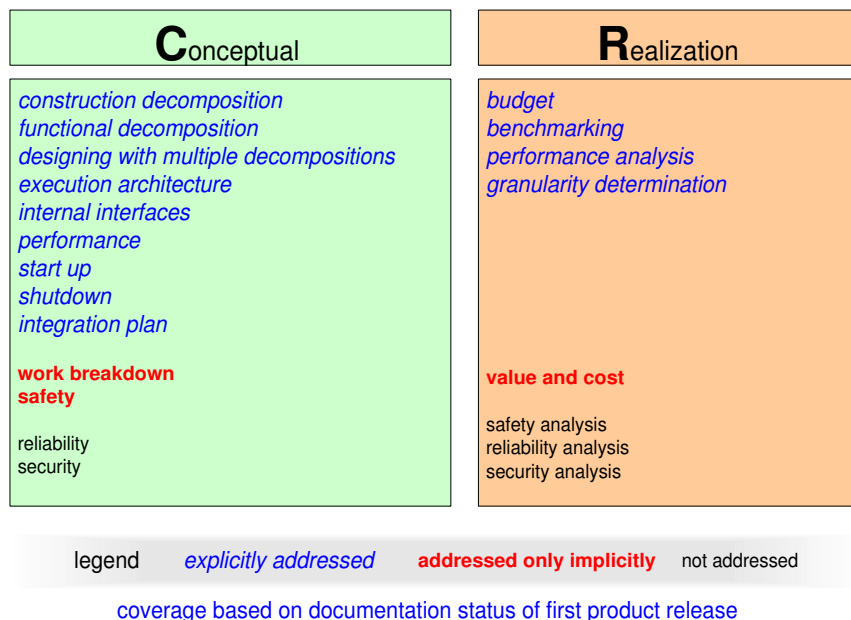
Conceptual

construction decomposition
functional decomposition
designing with multiple decompositions
execution architecture
internal interfaces
performance
start up
shutdown
integration plan

work breakdown
safety

reliability
security

Realization

budget
benchmarking
performance analysis
granularity determination

value and cost

safety analysis
reliability analysis
security analysis

legend explicitly addressed addressed only implicitly not addressed

coverage based on documentation status of first product release